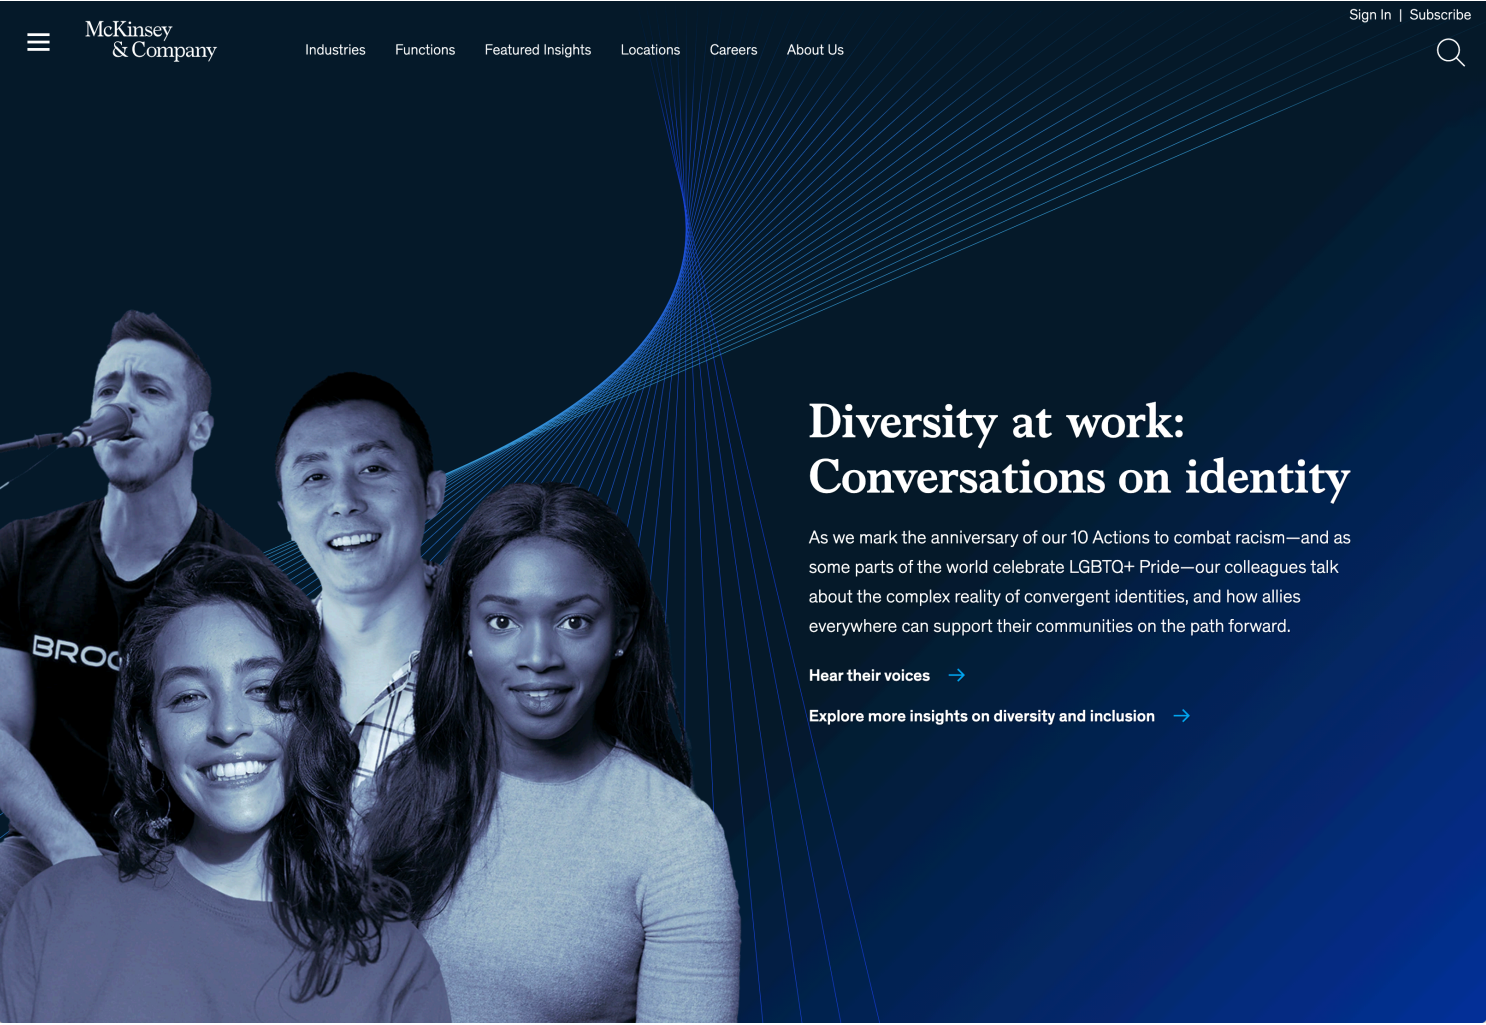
Sign In | Subscribe

McKinsey
& Company

Industries Functions Featured Insights Locations Careers About Us

Diversity at work: Conversations on identity

As we mark the anniversary of our 10 Actions to combat racism—and as some parts of the world celebrate LGBTQ+ Pride—our colleagues talk about the complex reality of convergent identities, and how allies everywhere can support their communities on the path forward.

Hear their voices →

Explore more insights on diversity and inclusion →

BROO